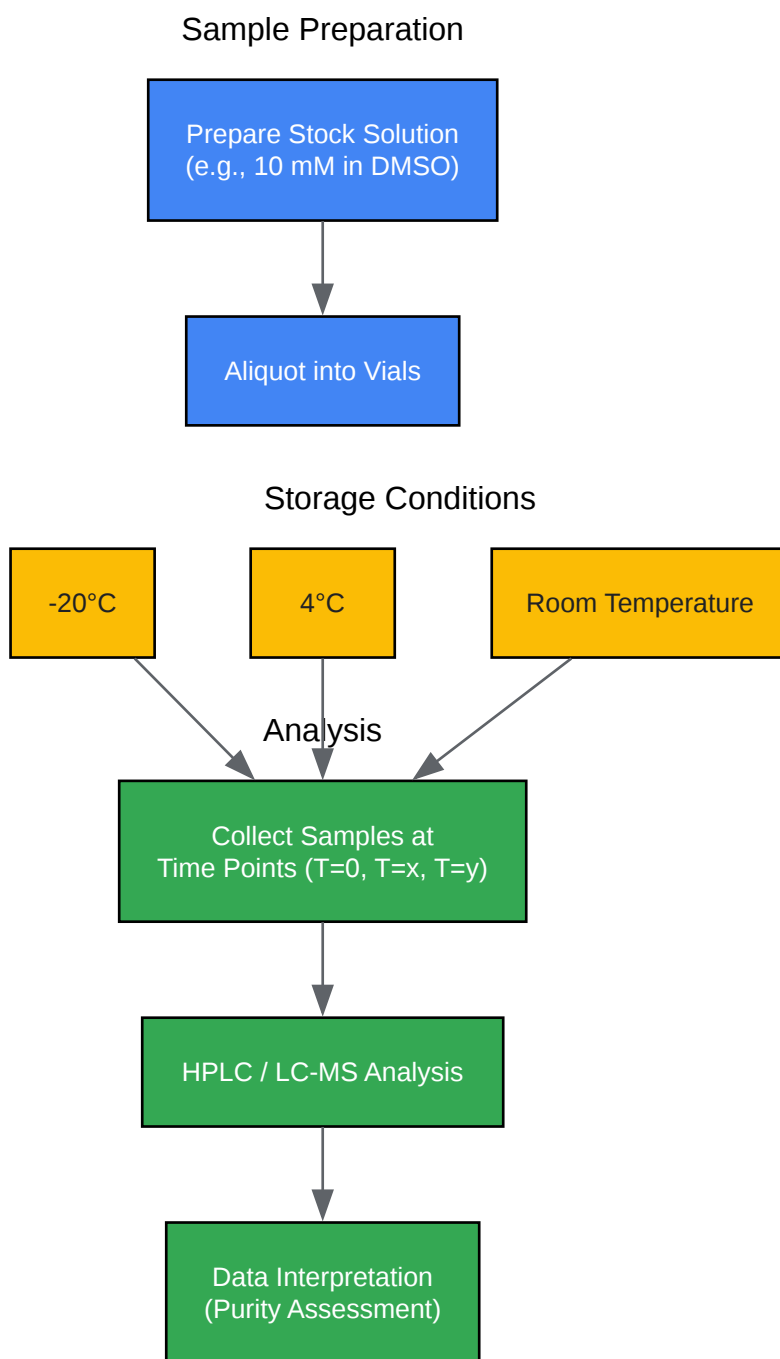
Sample Preparation

Prepare Stock Solution
(e.g., 10 mM in DMSO)

Aliquot into Vials

Storage Conditions

-20°C

4°C

Room Temperature

Analysis

Collect Samples at
Time Points (T=0, T=x, T=y)

HPLC / LC-MS Analysis

Data Interpretation
(Purity Assessment)